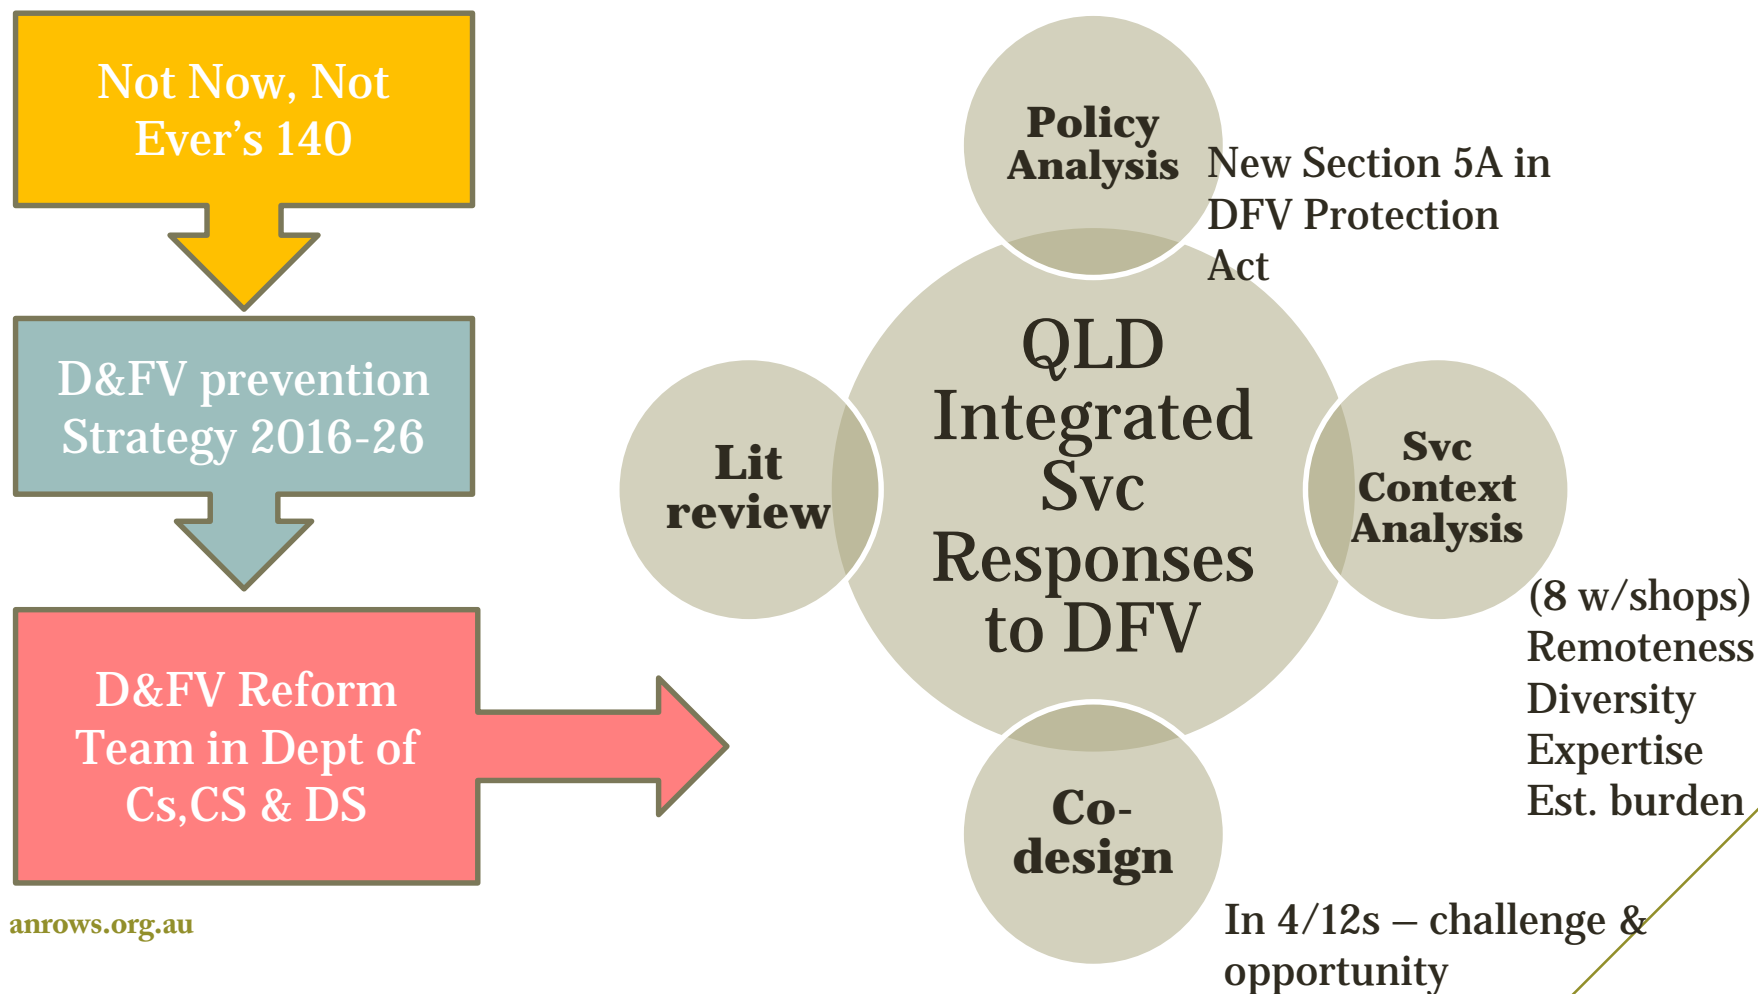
Not Now, Not Ever's 140

D&FV prevention Strategy 2016-26

D&FV Reform Team in Dept of Cs,CS & DS

anrows.org.au

Policy Analysis

New Section 5A in DFV Protection Act

Lit review

QLD Integrated Svc Responses to DFV

Svc Context Analysis

(8 w/shops)
Remoteness
Diversity
Expertise
Est. burden

Co-design

In 4/12s – challenge & opportunity